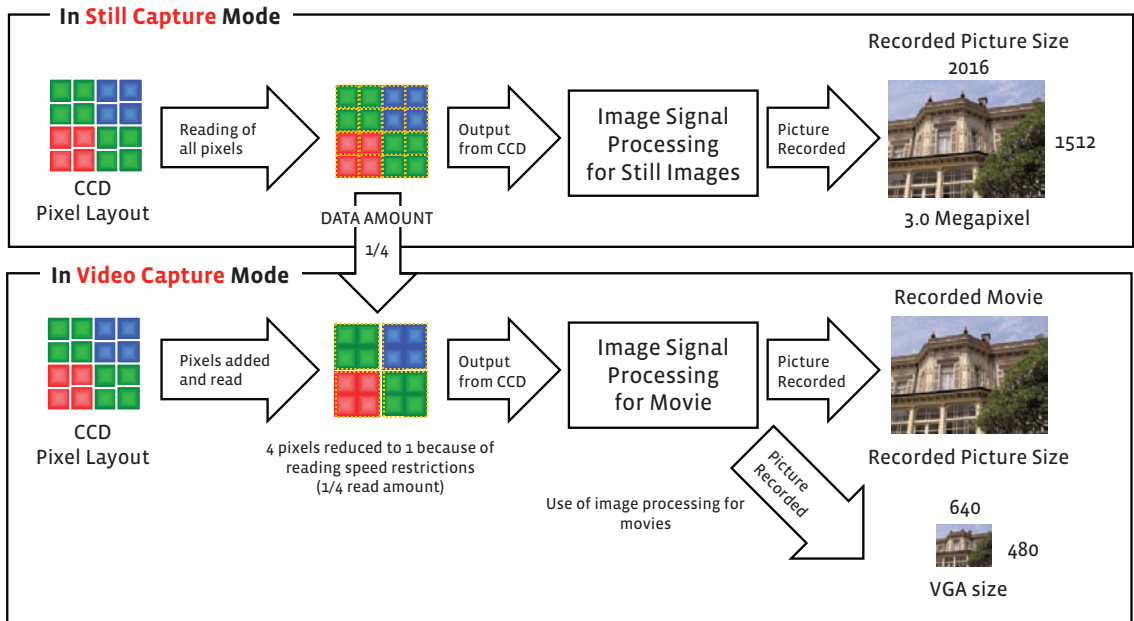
In Still Capture Mode

CCD Pixel Layout

Reading of all pixels

DATA AMOUNT

Output from CCD

Image Signal Processing for Still Images

Picture Recorded

Recorded Picture Size

2016

1512

3.0 Megapixel

1/4

In Video Capture Mode

CCD Pixel Layout

Pixels added and read

4 pixels reduced to 1 because of reading speed restrictions (1/4 read amount)

Output from CCD

Image Signal Processing for Movie

Picture Recorded

Recorded Movie

Picture Recorded

Use of image processing for movies

Recorded Picture Size

640

480

VGA size